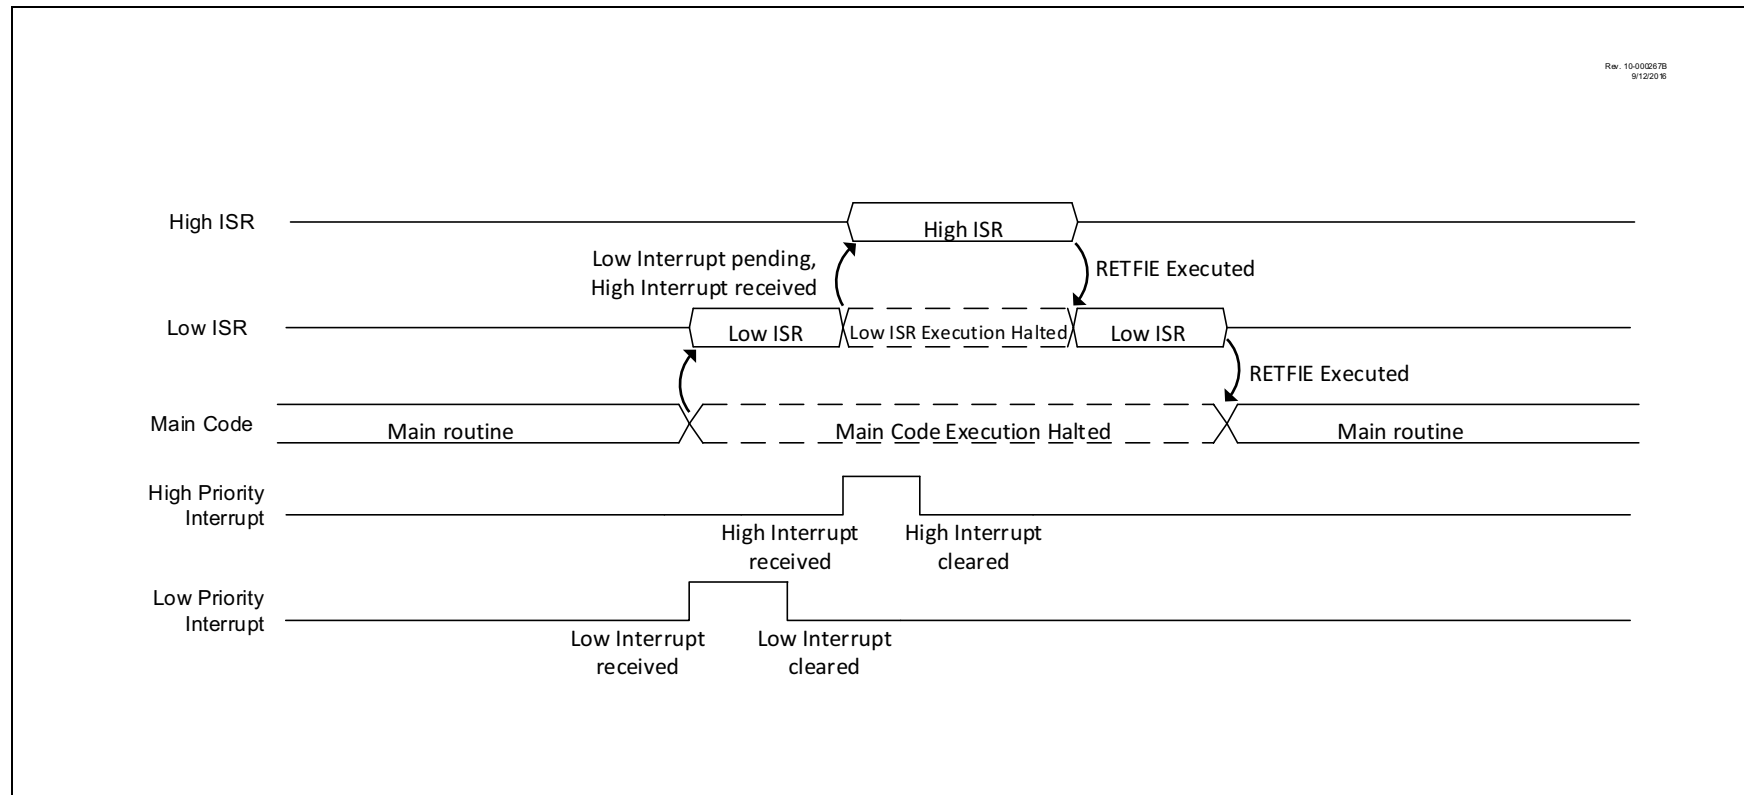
Rev. 10-000267B
9/12/2016

High ISR

High ISR

Low Interrupt pending,
High Interrupt received

RETFIE Executed

Low ISR

Low ISR

Low ISR Execution Halted

Low ISR

RETFIE Executed

Main Code

Main routine

Main Code Execution Halted

Main routine

High Priority Interrupt

High Interrupt received

High Interrupt cleared

Low Priority Interrupt

Low Interrupt received

Low Interrupt cleared